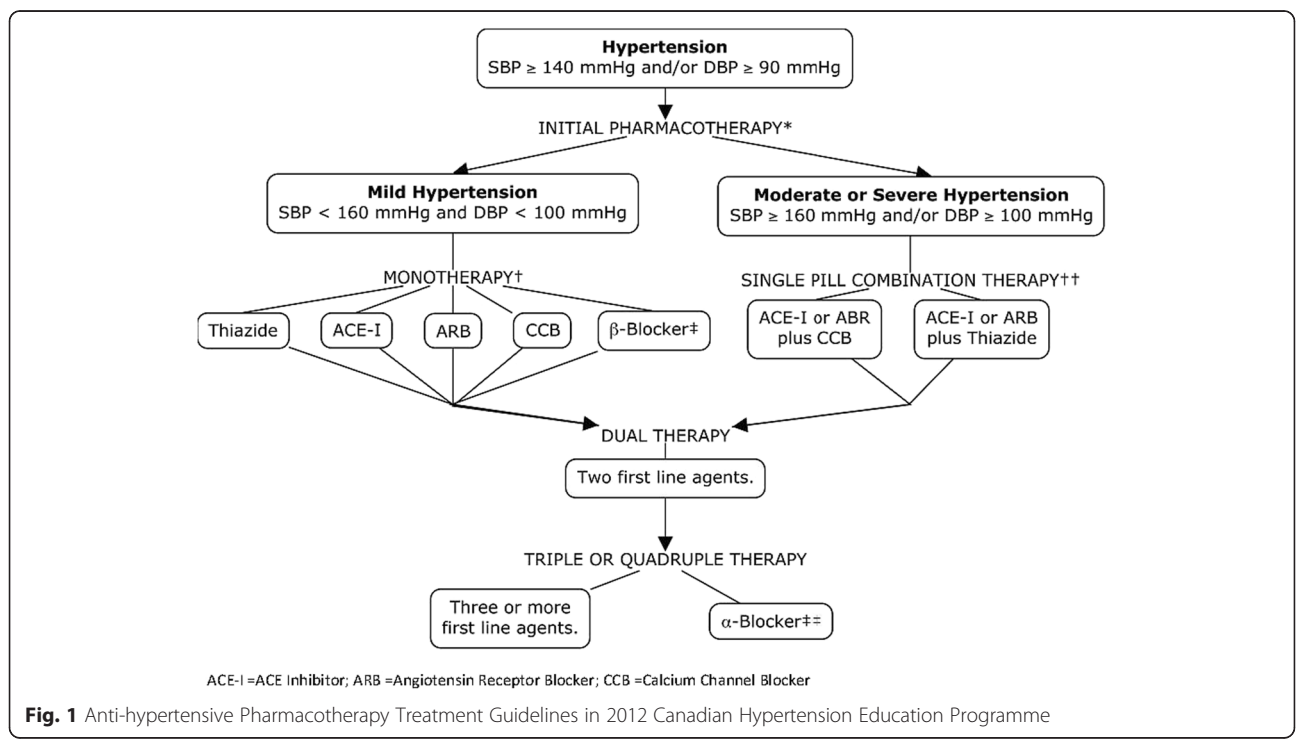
**Hypertension**
SBP ≥ 140 mmHg and/or DBP ≥ 90 mmHg

INITIAL PHARMACOTHERAPY*

**Mild Hypertension**
SBP < 160 mmHg and DBP < 100 mmHg

**Moderate or Severe Hypertension**
SBP ≥ 160 mmHg and/or DBP ≥ 100 mmHg

MONOTHERAPY†

Thiazide

ACE-I

ARB

CCB

β-Blocker‡

SINGLE PILL COMBINATION THERAPY††

ACE-I or ABR plus CCB

ACE-I or ARB plus Thiazide

DUAL THERAPY

Two first line agents.

TRIPLE OR QUADRUPLE THERAPY

Three or more first line agents.

α-Blocker‡=

ACE-I =ACE Inhibitor; ARB =Angiotensin Receptor Blocker; CCB =Calcium Channel Blocker

**Fig. 1** Anti-hypertensive Pharmacotherapy Treatment Guidelines in 2012 Canadian Hypertension Education Programme